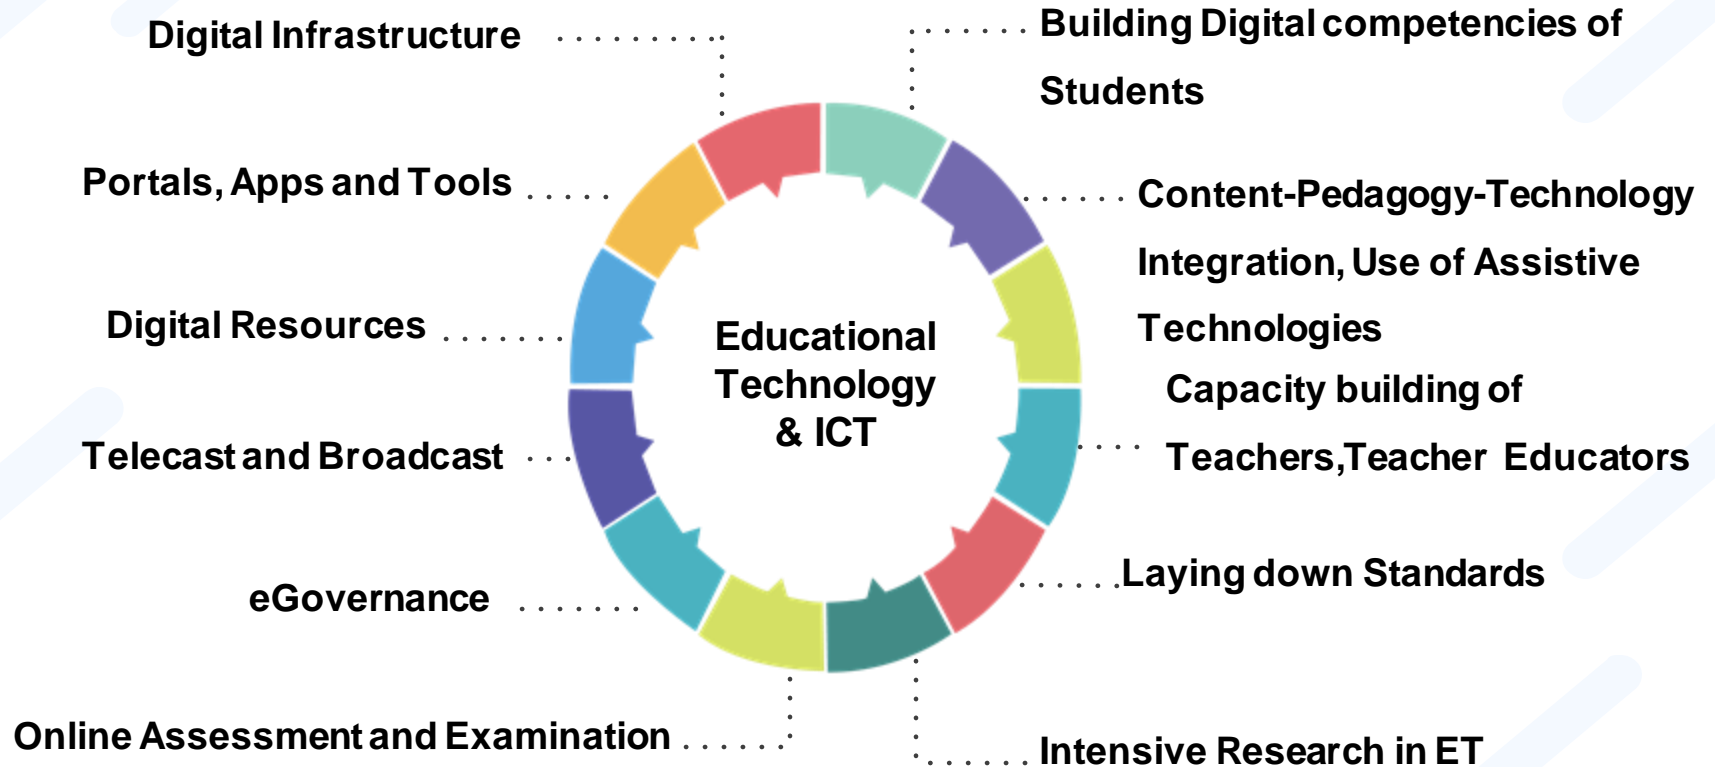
Digital Infrastructure

Building Digital competencies of Students

Portals, Apps and Tools

Content-Pedagogy-Technology Integration, Use of Assistive Technologies

Digital Resources

Educational Technology & ICT

Capacity building of Teachers,Teacher Educators

Telecast and Broadcast

Laying down Standards

eGovernance

Online Assessment and Examination

Intensive Research in ET